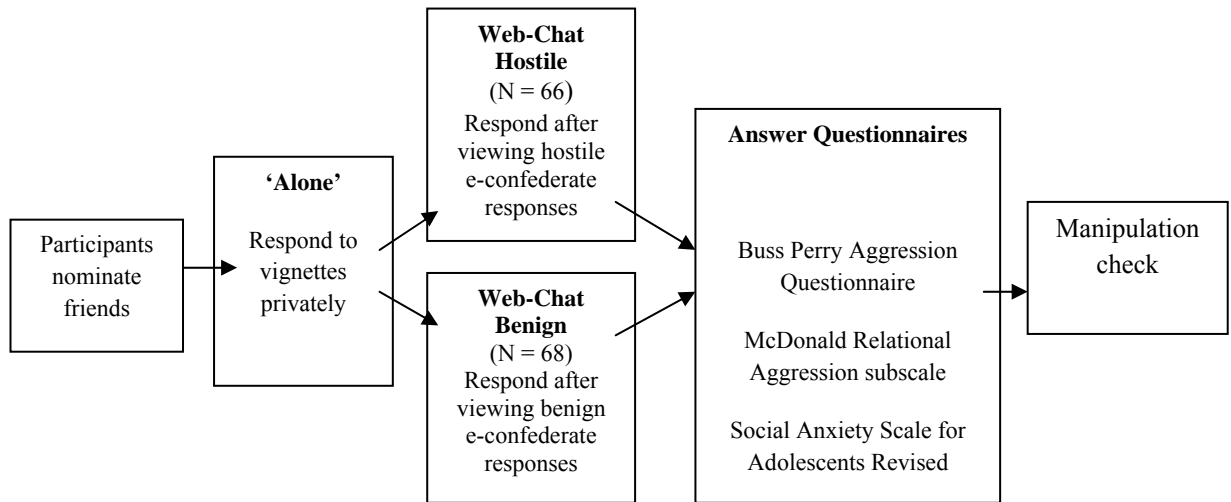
Participants nominate friends

'Alone'

Respond to vignettes privately

Web-Chat Hostile
(N = 66)
Respond after viewing hostile e-confederate responses

Web-Chat Benign
(N = 68)
Respond after viewing benign e-confederate responses

Answer Questionnaires

Buss Perry Aggression Questionnaire

McDonald Relational Aggression subscale

Social Anxiety Scale for Adolescents Revised

Manipulation check